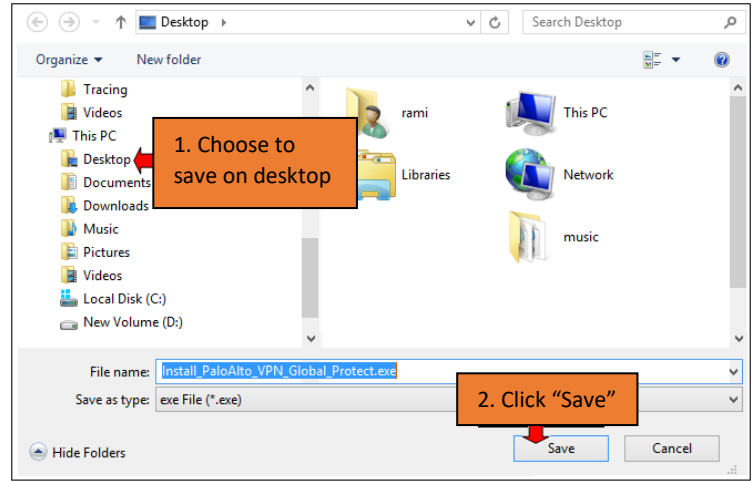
Desktop

Search Desktop

Organize ▾ New folder

Tracing
Videos
This PC
Desktop
Documents
Downloads
Music
Pictures
Videos
Local Disk (C:)
New Volume (D:)

1. Choose to save on desktop

rami
This PC
Libraries
Network
music

File name: Install_PaloAlto_VPN_Global_Protect.exe
Save as type: exe File (*.exe)

2. Click “Save”

Hide Folders
Save
Cancel